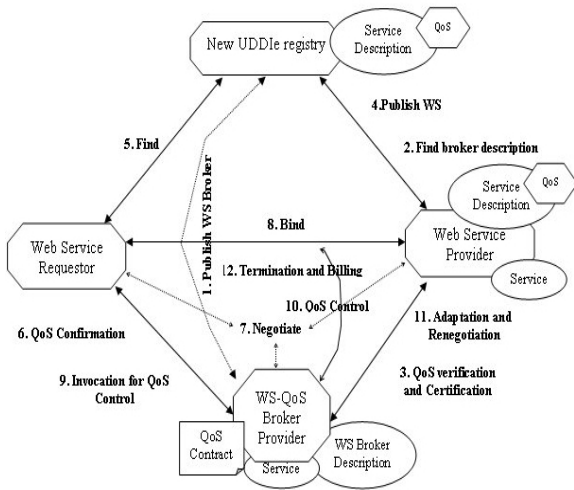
New UDDIe registry

Service Description

QoS

4.Publish WS

5. Find

2. Find broker description

1. Publish WS Broker

Service Description

QoS

8. Bind

Web Service Requestor

Web Service Provider

12. Termination and Billing

Service

10. QoS Control

6. QoS Confirmation

7. Negotiate

11. Adaptation and Renegotiation

9. Invocation for QoS Control

3. QoS verification and Certification

WS-QoS Broker Provider

QoS Contract

Service

WS Broker Description